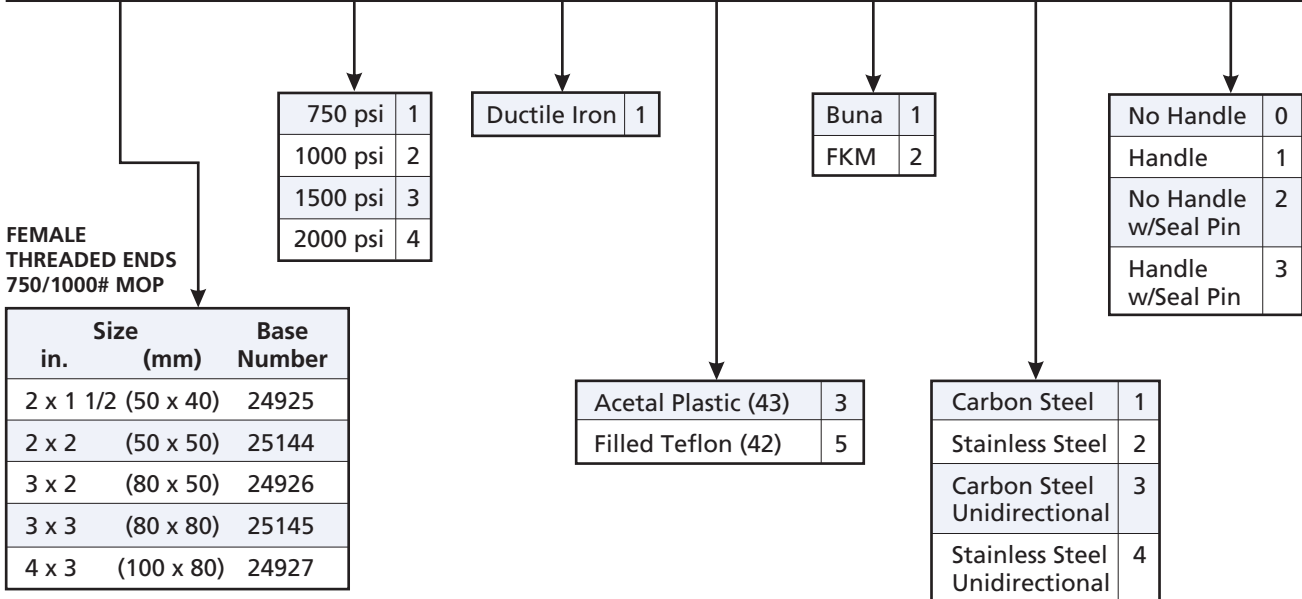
| 750 psi | 1 |
|---|---|
| 1000 psi | 2 |
| 1500 psi | 3 |
| 2000 psi | 4 |

| Ductile Iron | 1 |
|---|---|

| Buna | 1 |
|---|---|
| FKM | 2 |

| No Handle | 0 |
|---|---|
| Handle | 1 |
| No Handle w/Seal Pin | 2 |
| Handle w/Seal Pin | 3 |

FEMALE THREADED ENDS 750/1000# MOP

| Size in. | (mm) | Base Number |
|---|---|---|
| 2 x 1 1/2 | (50 x 40) | 24925 |
| 2 x 2 | (50 x 50) | 25144 |
| 3 x 2 | (80 x 50) | 24926 |
| 3 x 3 | (80 x 80) | 25145 |
| 4 x 3 | (100 x 80) | 24927 |

| Acetal Plastic (43) | 3 |
|---|---|
| Filled Teflon (42) | 5 |

| Carbon Steel | 1 |
|---|---|
| Stainless Steel | 2 |
| Carbon Steel Unidirectional | 3 |
| Stainless Steel Unidirectional | 4 |